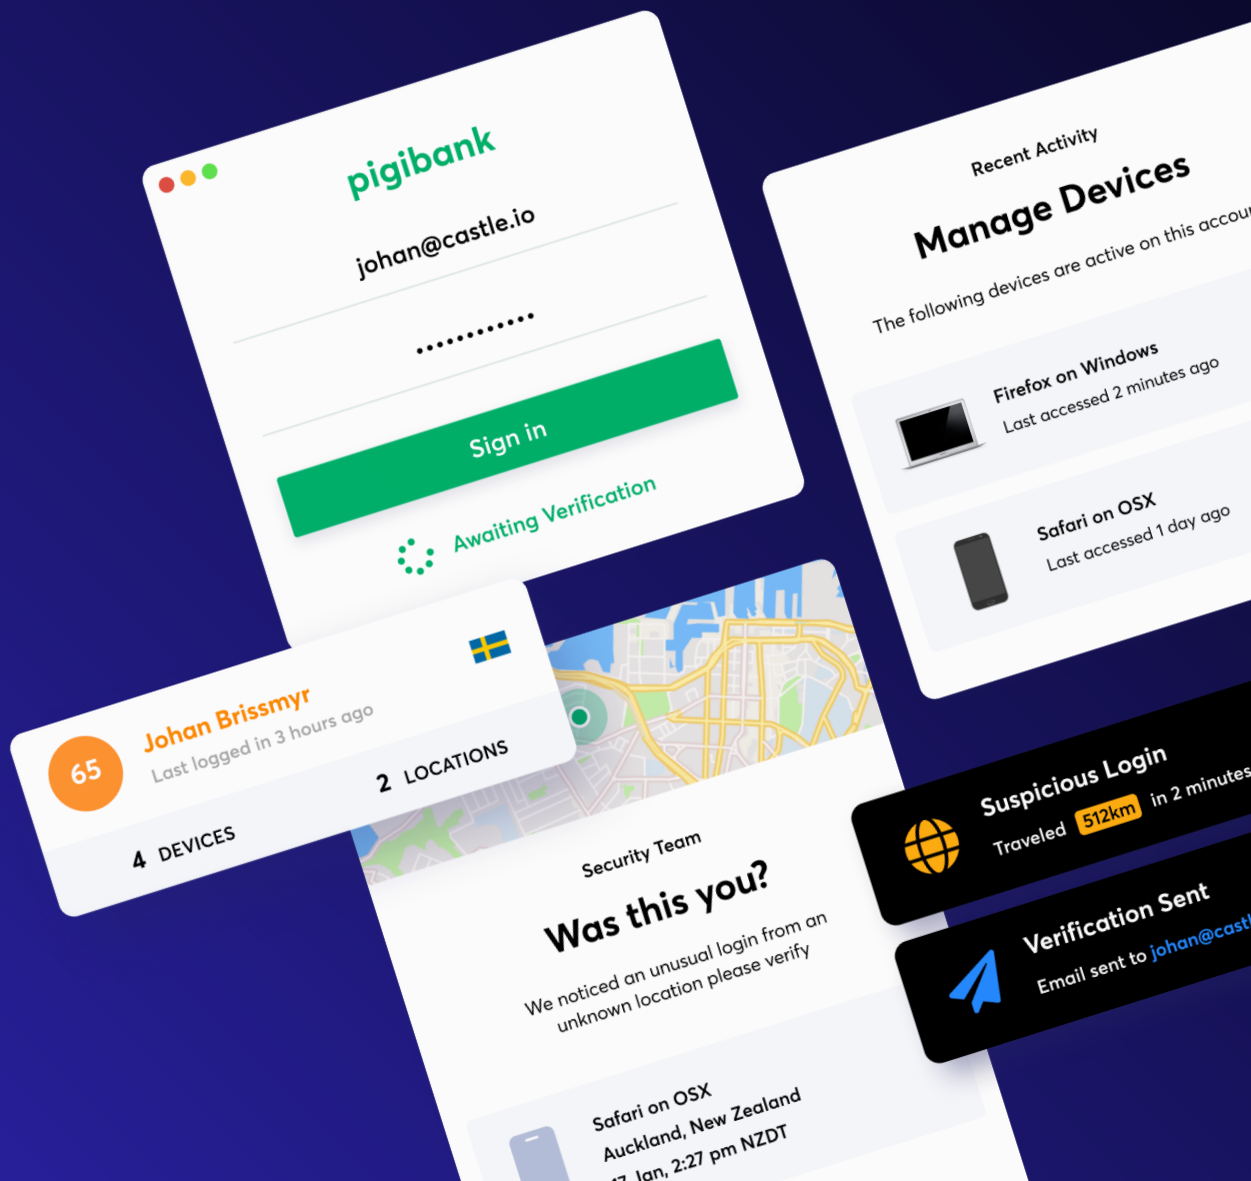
pigibank

johan@castle.io

••••••••••••

Sign in

Awaiting Verification

Recent Activity

Manage Devices

The following devices are active on this accou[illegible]

Firefox on Windows
Last accessed 2 minutes ago

Safari on OSX
Last accessed 1 day ago

65

Johan Brissmyr
Last logged in 3 hours ago

2 LOCATIONS

4 DEVICES

Security Team

Was this you?

We noticed an unusual login from an unknown location please verify

Safari on OSX
Auckland, New Zealand
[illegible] Jan, 2:27 pm NZDT

Suspicious Login
Traveled 512km in 2 minutes

Verification Sent
Email sent to johan@cast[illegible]